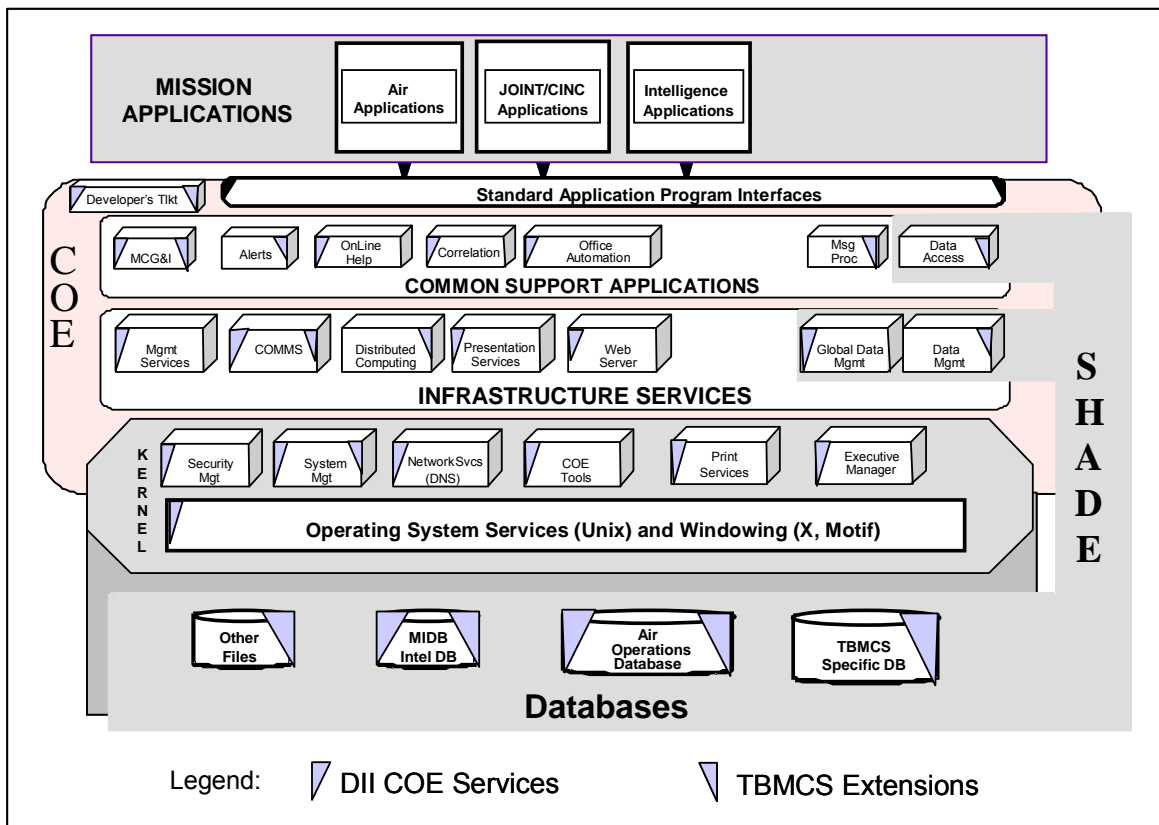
MISSION APPLICATIONS

Air Applications

JOINT/CINC Applications

Intelligence Applications

Developer's Tlkt

Standard Application Program Interfaces

COE

MCG&I

Alerts

OnLine Help

Correlation

Office Automation

Msg Proc

Data Access

COMMON SUPPORT APPLICATIONS

Mgmt Services

COMMS

Distributed Computing

Presentation Services

Web Server

Global Data Mgmt

Data Mgmt

INFRASTRUCTURE SERVICES

SHADE

KERNEL

Security Mgt

System Mgt

NetworkSvcs (DNS)

COE Tools

Print Services

Executive Manager

Operating System Services (Unix) and Windowing (X, Motif)

Other Files

MIDB Intel DB

Air Operations Database

TBMCS Specific DB

Databases

Legend:

DII COE Services

TBMCS Extensions